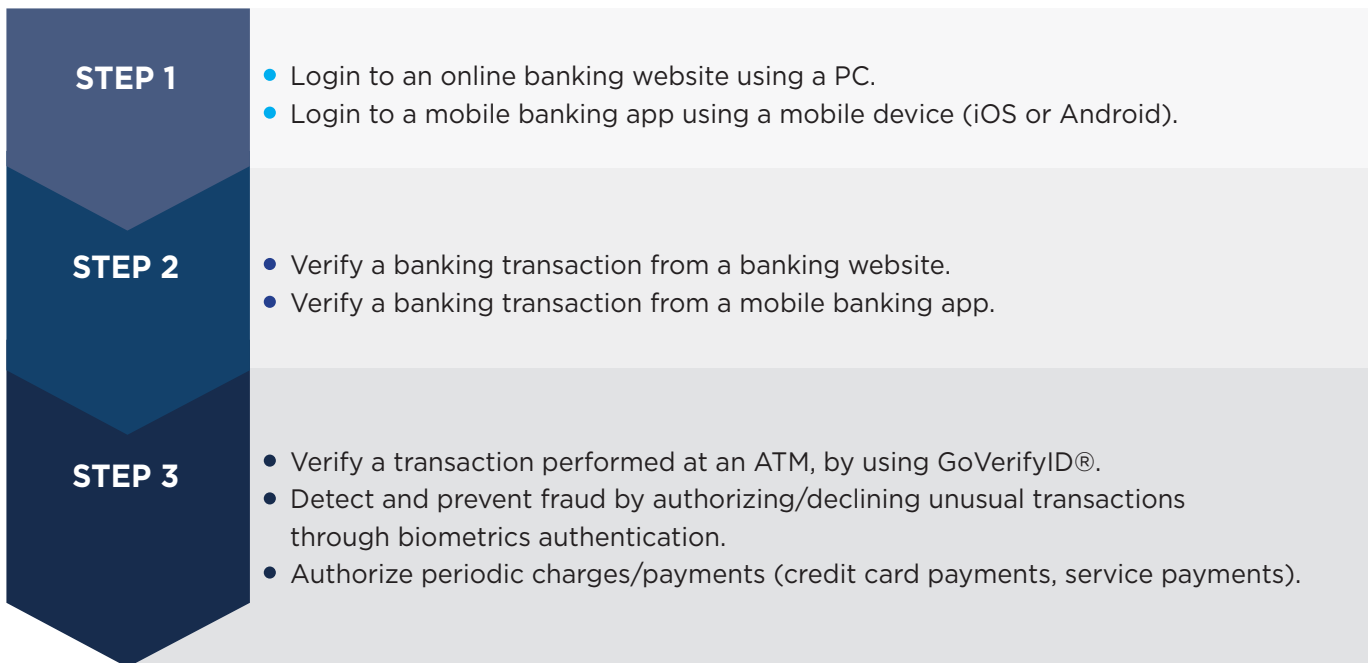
STEP 1

- Login to an online banking website using a PC.
- Login to a mobile banking app using a mobile device (iOS or Android).

STEP 2

- Verify a banking transaction from a banking website.
- Verify a banking transaction from a mobile banking app.

STEP 3

- Verify a transaction performed at an ATM, by using GoVerifyID®.
- Detect and prevent fraud by authorizing/declining unusual transactions through biometrics authentication.
- Authorize periodic charges/payments (credit card payments, service payments).